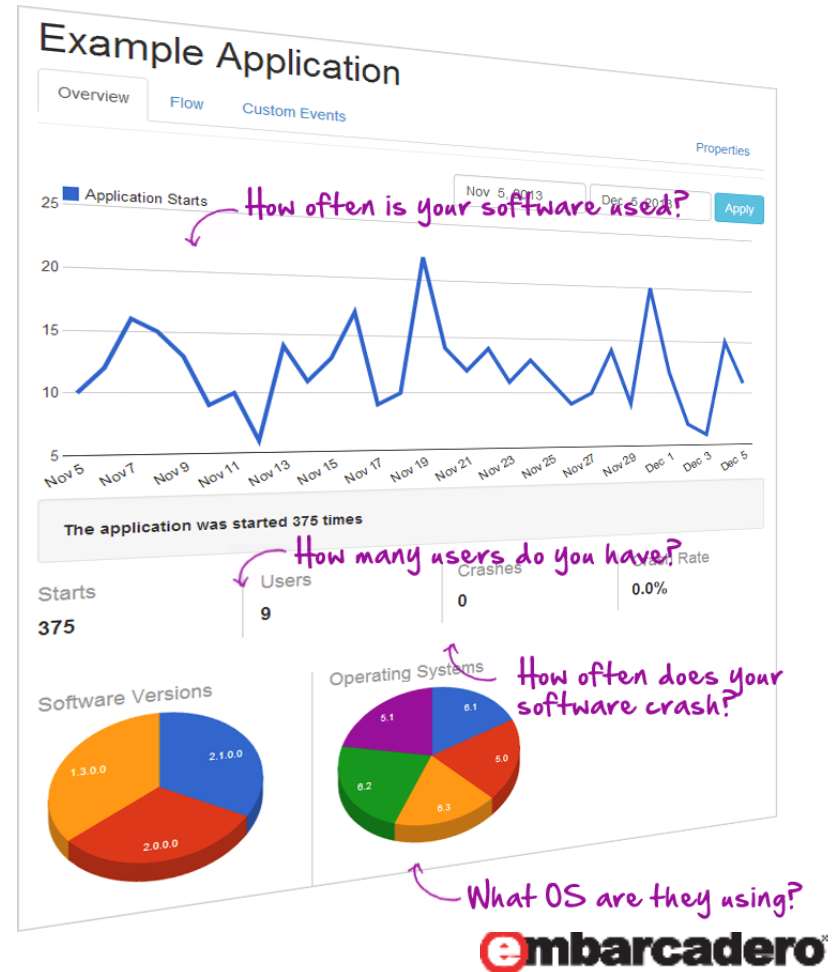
Example Application

Overview
Flow
Custom Events

Properties

Application Starts
How often is your software used?
Nov 5, 2013
Dec 5, 2013
Apply

25
20
15
10
5

Nov 5
Nov 7
Nov 9
Nov 11
Nov 13
Nov 15
Nov 17
Nov 19
Nov 21
Nov 23
Nov 25
Nov 27
Nov 29
Dec 1
Dec 3
Dec 5

The application was started 375 times

How many users do you have?

Starts
375

Users
9

Crashes
0

Crash Rate
0.0%

How often does your software crash?

Software Versions
1.3.0.0
2.1.0.0
2.0.0.0

Operating Systems
5.1
6.1
5.0
6.3
6.2

What OS are they using?

embarcadero